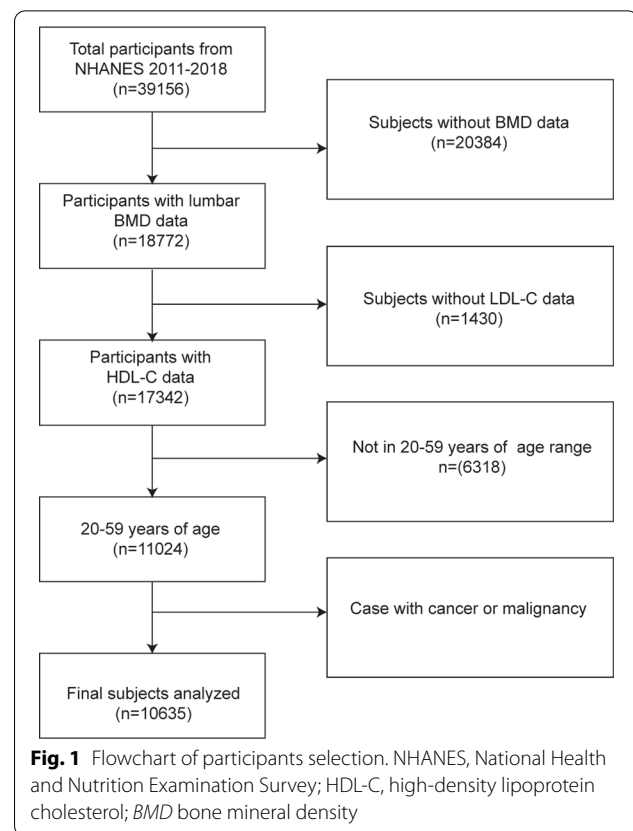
Total participants from NHANES 2011-2018 (n=39156)

Subjects without BMD data (n=20384)

Participants with lumbar BMD data (n=18772)

Subjects without LDL-C data (1430)

Participants with HDL-C data (n=17342)

Not in 20-59 years of age range n=(6318)

20-59 years of age (n=11024)

Case with cancer or malignancy

Final subjects analyzed (n=10635)

**Fig. 1** Flowchart of participants selection. NHANES, National Health and Nutrition Examination Survey; HDL-C, high-density lipoprotein cholesterol; *BMD* bone mineral density